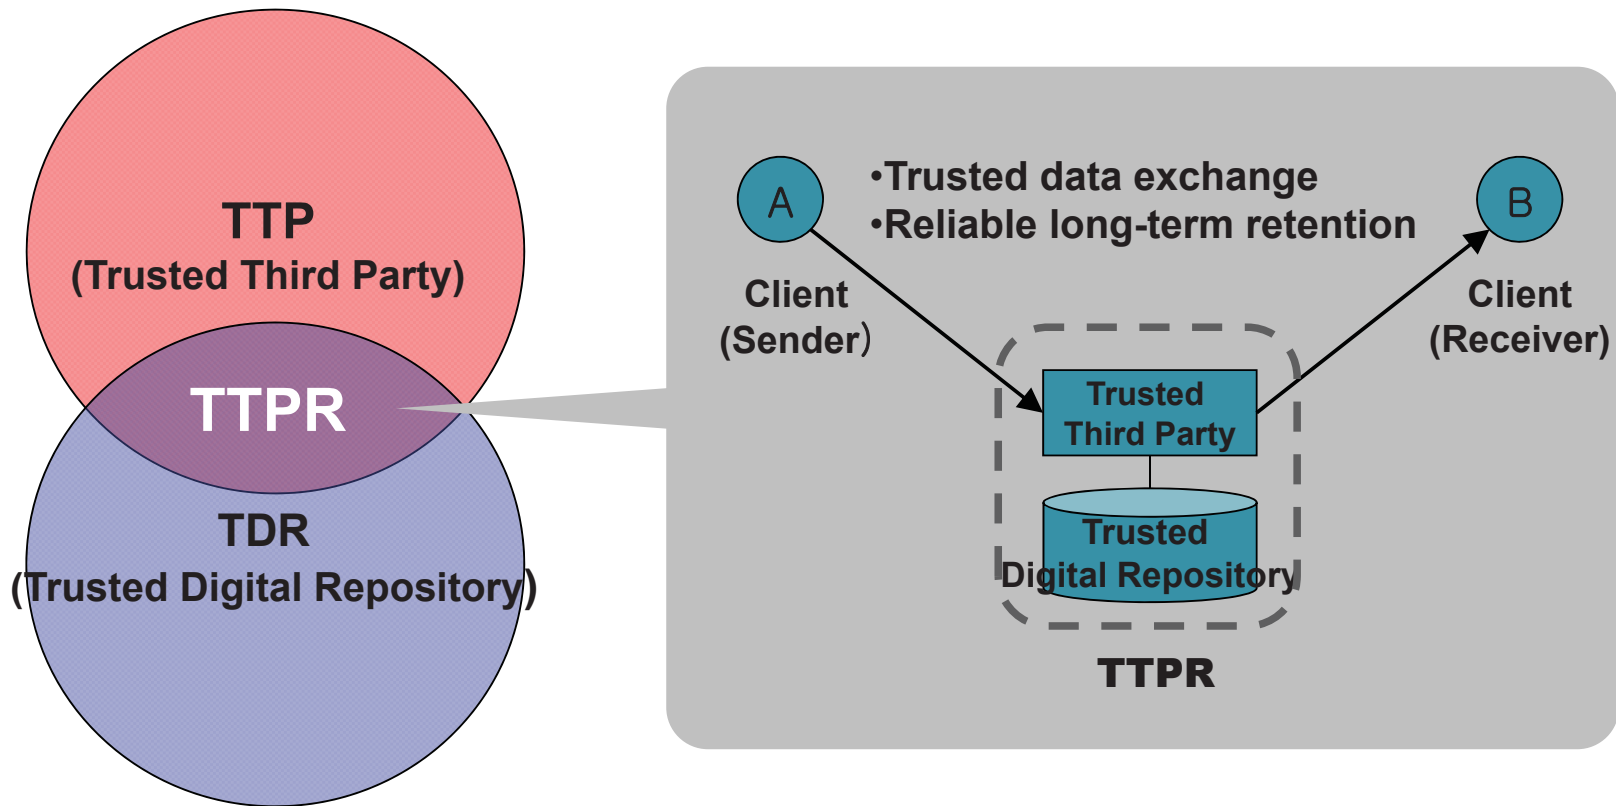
TTP
(Trusted Third Party)

TTPR

TDR
(Trusted Digital Repository)

A

•Trusted data exchange
•Reliable long-term retention

B

Client
(Sender)

Client
(Receiver)

Trusted
Third Party

Trusted
Digital Repository

TTPR